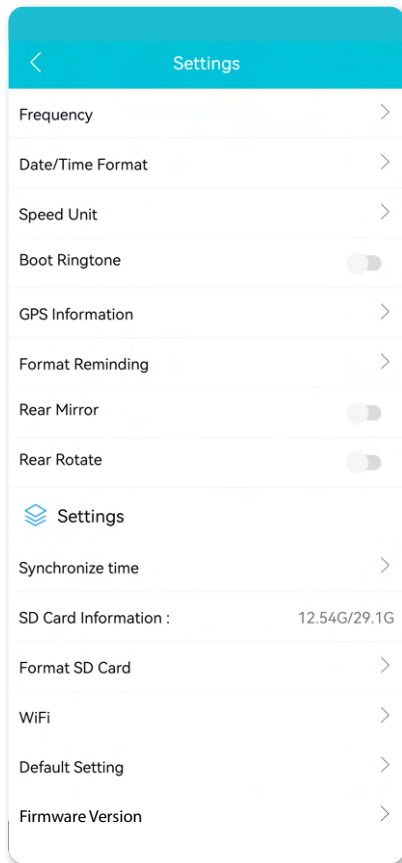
Settings

Frequency

Date/Time Format

Speed Unit

Boot Ringtone

GPS Information

Format Reminding

Rear Mirror

Rear Rotate

Settings

Synchronize time

SD Card Information : 12.54G/29.1G

Format SD Card

WiFi

Default Setting

Firmware Version